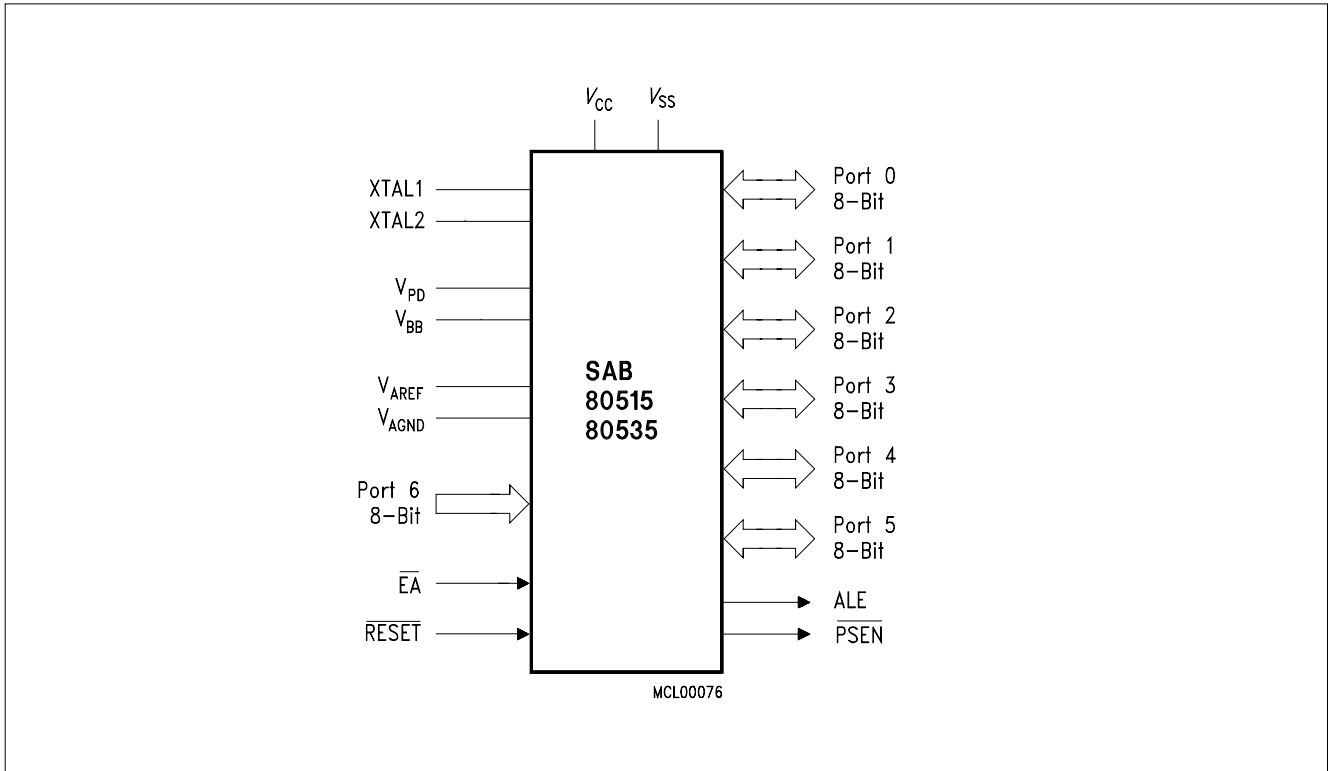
$V_{CC}$ $V_{SS}$

XTAL1
XTAL2

$V_{PD}$
$V_{BB}$

$V_{AREF}$
$V_{AGND}$

Port 6
8-Bit

$\overline{EA}$

$\overline{RESET}$

SAB
80515
80535

Port 0
8-Bit

Port 1
8-Bit

Port 2
8-Bit

Port 3
8-Bit

Port 4
8-Bit

Port 5
8-Bit

ALE

$\overline{PSEN}$

MCL00076